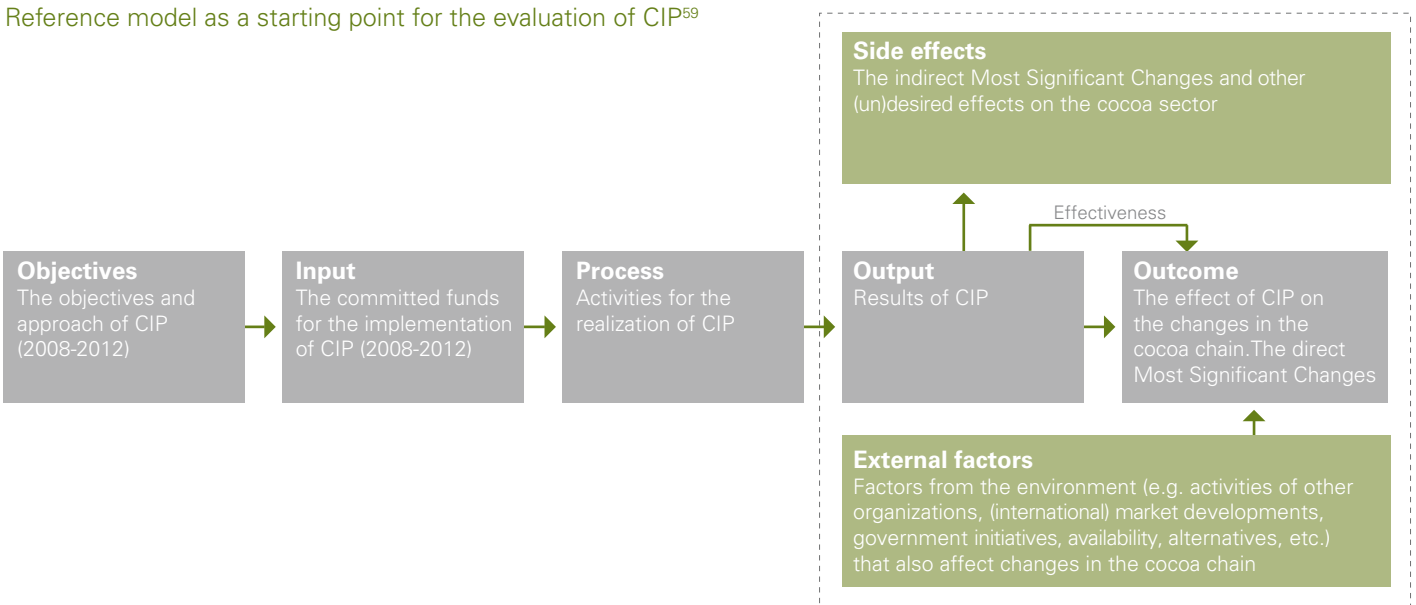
Reference model as a starting point for the evaluation of CIP$^{59}$

Side effects
The indirect Most Significant Changes and other (un)desired effects on the cocoa sector

Effectiveness

Objectives
The objectives and approach of CIP (2008-2012)

Input
The committed funds for the implementation of CIP (2008-2012)

Process
Activities for the realization of CIP

Output
Results of CIP

Outcome
The effect of CIP on the changes in the cocoa chain.The direct Most Significant Changes

External factors
Factors from the environment (e.g. activities of other organizations, (international) market developments, government initiatives, availability, alternatives, etc.) that also affect changes in the cocoa chain